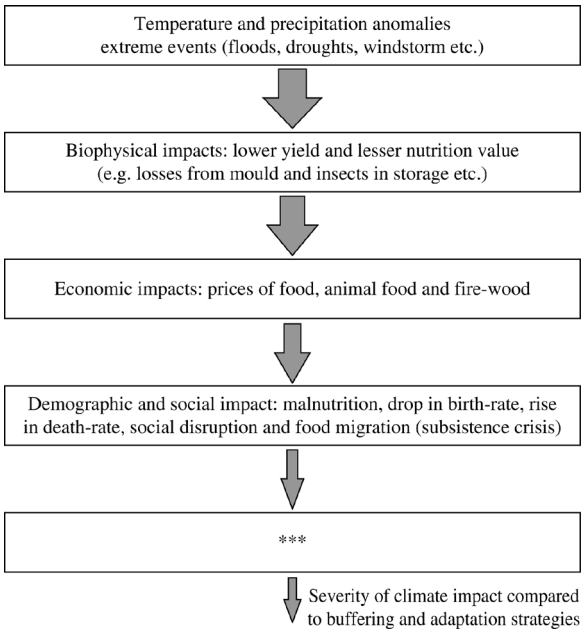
Temperature and precipitation anomalies
extreme events (floods, droughts, windstorm etc.)

Biophysical impacts: lower yield and lesser nutrition value
(e.g. losses from mould and insects in storage etc.)

Economic impacts: prices of food, animal food and fire-wood

Demographic and social impact: malnutrition, drop in birth-rate, rise in death-rate, social disruption and food migration (subsistence crisis)

***

Severity of climate impact compared to buffering and adaptation strategies